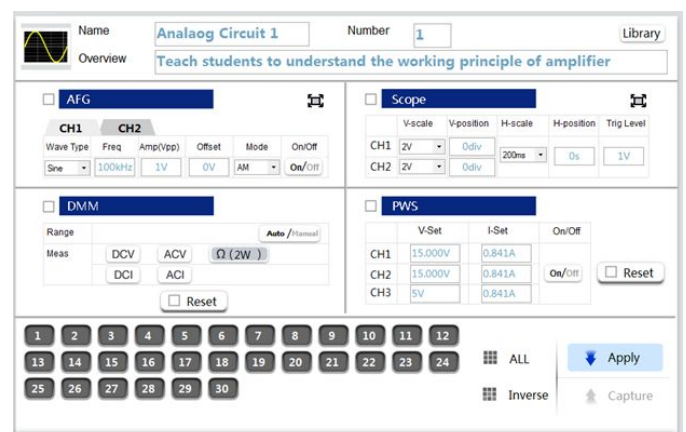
Name Analaog Circuit 1 Number 1 Library
Overview Teach students to understand the working principle of amplifier

AFG

CH1 CH2

| Wave Type | Freq | Amp(Vpp) | Offset | Mode | On/Off |
|---|---|---|---|---|---|
| Sine | 100kHz | 1V | 0V | AM | On/Off |

Scope

| | V-scale | V-position | H-scale | H-position | Trig Level |
|---|---|---|---|---|---|
| CH1 | 2V | 0div | 200ms | 0s | 1V |
| CH2 | 2V | 0div | | | |

DMM

Range Auto/Manual
Meas DCV ACV Ω (2W)
DCI ACI
Reset

PWS

| | V-Set | I-Set | On/Off |
|---|---|---|---|
| CH1 | 15.000V | 0.841A | |
| CH2 | 15.000V | 0.841A | On/Off |
| CH3 | 5V | 0.841A | |

Reset

1 2 3 4 5 6 7 8 9 10 11 12
13 14 15 16 17 18 19 20 21 22 23 24
25 26 27 28 29 30

ALL
Inverse
Apply
Capture